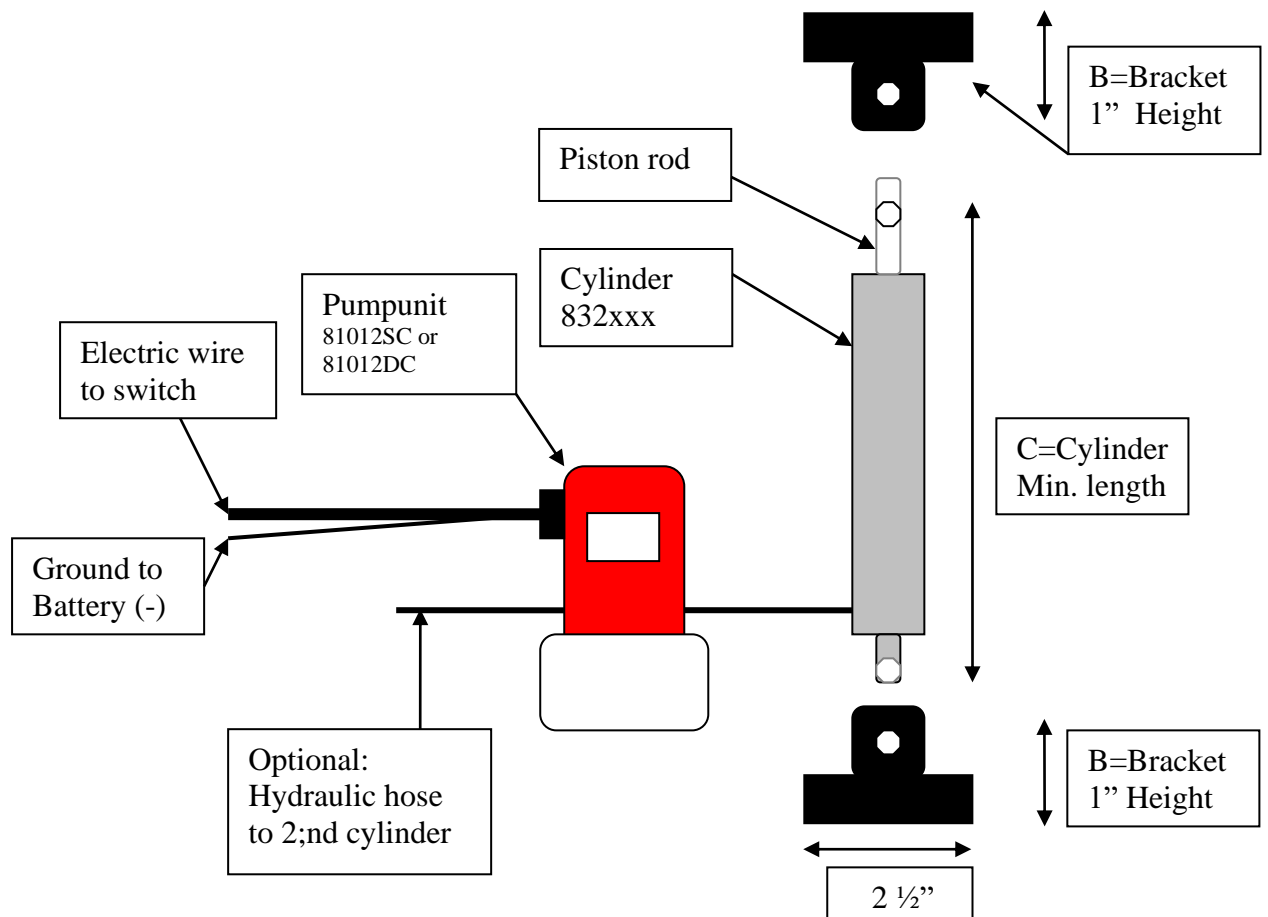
B=Bracket
1" Height

Piston rod

Pumpunit
81012SC or
81012DC

Cylinder
832xxx

Electric wire
to switch

C=Cylinder
Min. length

Ground to
Battery (-)

Optional:
Hydraulic hose
to 2;nd cylinder

B=Bracket
1" Height

2 ½"